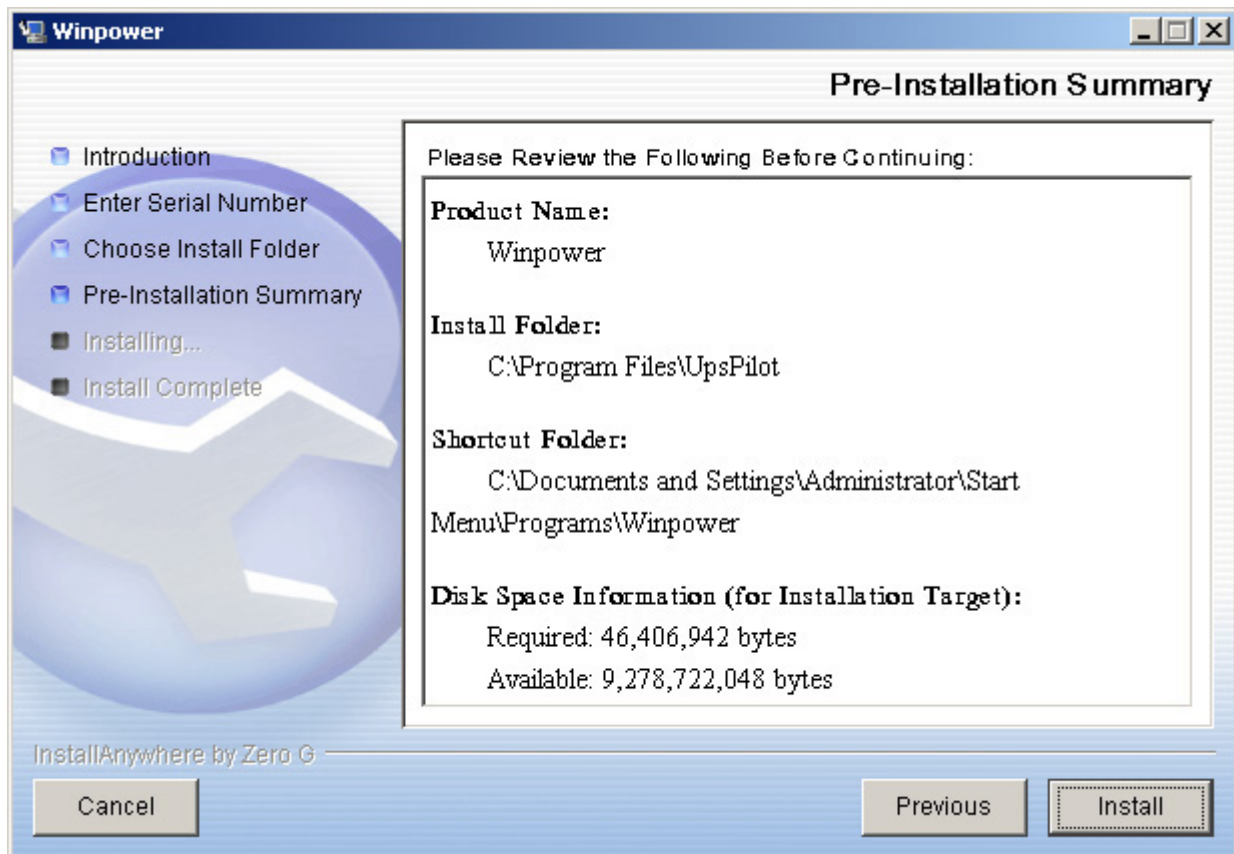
Winpower

Pre-Installation Summary

Introduction
Enter Serial Number
Choose Install Folder
Pre-Installation Summary
Installing...
Install Complete

Please Review the Following Before Continuing:

Product Name:
Winpower

Install Folder:
C:\Program Files\UpsPilot

Shortcut Folder:
C:\Documents and Settings\Administrator\Start Menu\Programs\Winpower

Disk Space Information (for Installation Target):
Required: 46,406,942 bytes
Available: 9,278,722,048 bytes

InstallAnywhere by Zero G

Cancel

Previous

Install